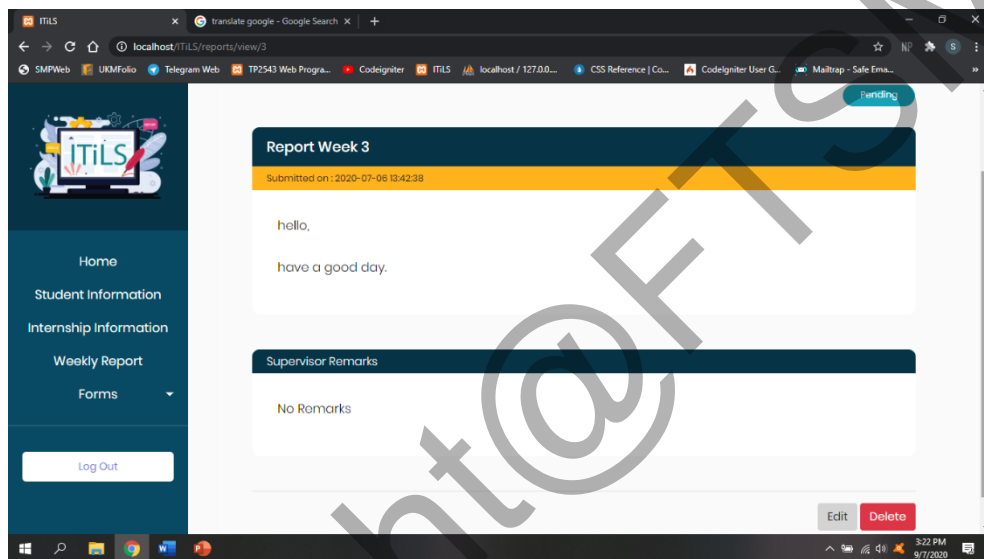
ITiLS
translate google - Google Search
localhost/ITiLS/reports/view/3
NP
S
SMPWeb
UKMFolio
Telegram Web
TP2543 Web Progra...
Codeigniter
ITiLS
localhost / 127.0.0....
CSS Reference | Co...
CodeIgniter User G...
Mailtrap - Safe Ema...

ITiLS

Home
Student Information
Internship Information
Weekly Report
Forms

Log Out

Pending

Report Week 3
Submitted on : 2020-07-06 13:42:38

hello,

have a good day.

Supervisor Remarks

No Remarks

Edit
Delete

3:22 PM
9/7/2020

ht@FTSM